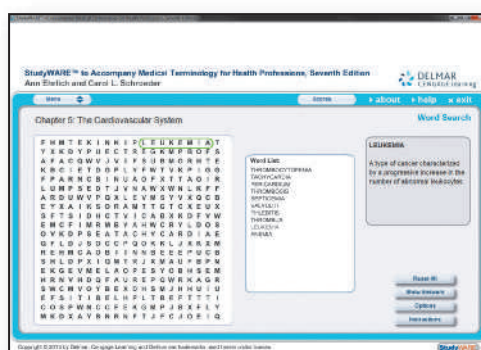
StudyWARE™ to Accompany Medical Terminology for Health Professions, Seventh Edition
Ann Ehrlich and Carol L. Schroeder

DELMAR CENGAGE Learning

Menu

Access

about help exit

Chapter 5: The Cardiovascular System

Word Search

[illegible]

Word List
THROMBOCYTOPENIA
TACHYCARDIA
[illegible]
THROMBOSIS
SEPTICEMIA
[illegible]
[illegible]
THROMBUS
LEUKEMIA
ANEMIA

LEUKEMIA

A type of cancer characterized by a progressive increase in the number of abnormal leukocytes.

Reset All

Show Answers

Options

Instructions

Copyright © 2011 by Delmar, Cengage Learning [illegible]

StudyWARE